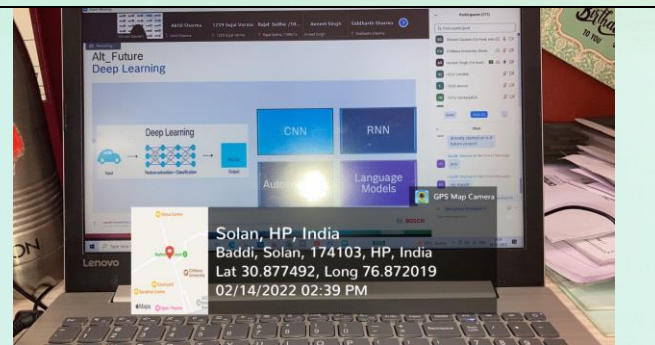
Akhil Sharma
1259 Sajal Verma
Rajat Sidhu /16...
Aveesh Singh
Siddharth Sharma

Participants (11)

Alt_Future
Deep Learning

Deep Learning
Input
Feature extraction + Classification
Output

CNN
RNN
Autoe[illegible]
Language Models

BOSCH

GPS Map Camera

Solan, HP, India
Baddi, Solan, 174103, HP, India
Lat 30.877492, Long 76.872019
02/14/2022 02:39 PM

Maps

Lenovo